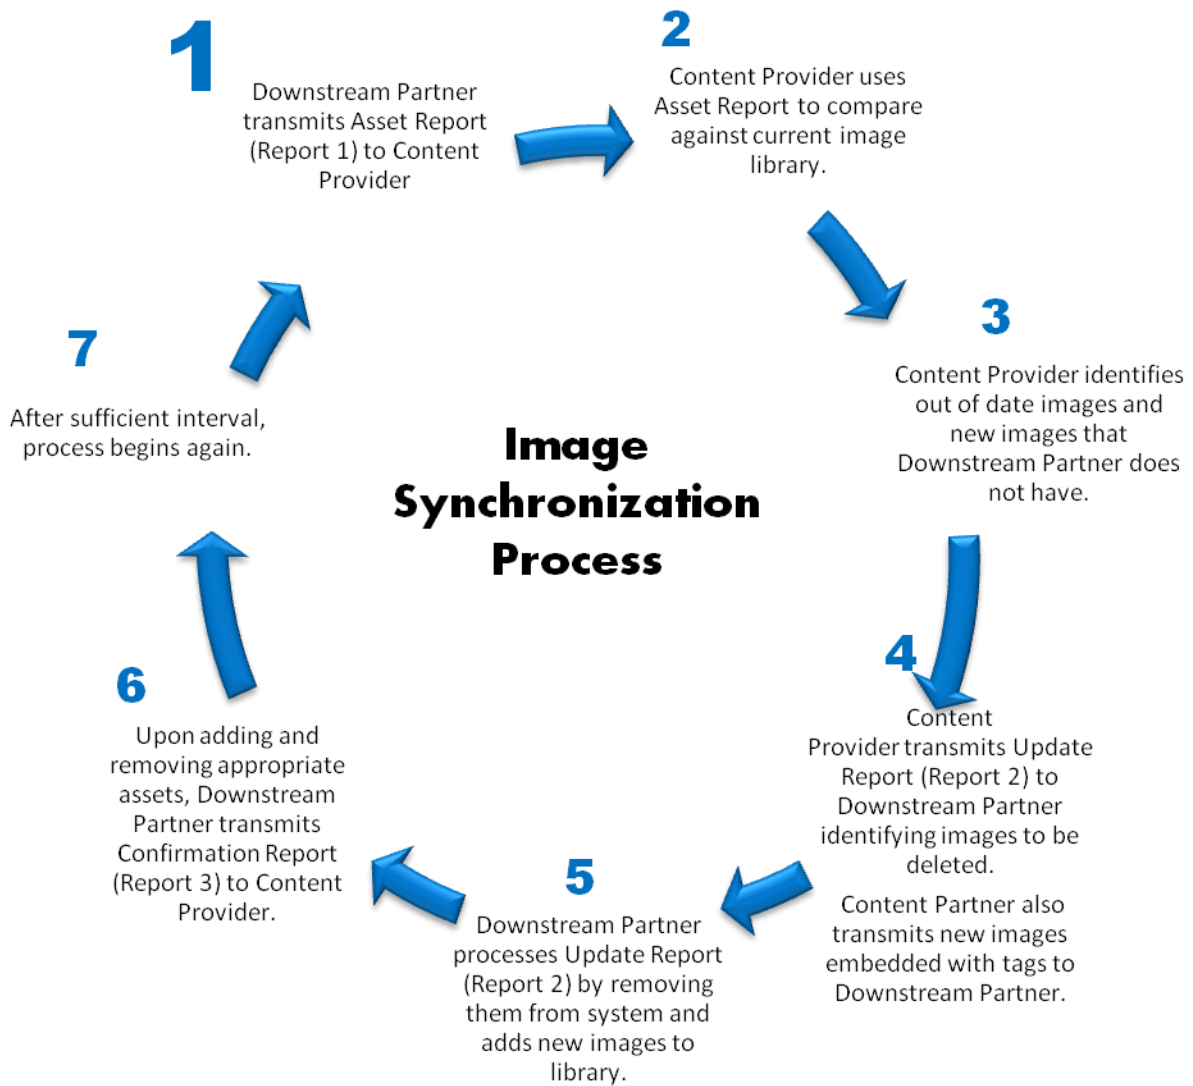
Image Synchronization Process

1

Downstream Partner transmits Asset Report (Report 1) to Content Provider

2

Content Provider uses Asset Report to compare against current image library.

3

Content Provider identifies out of date images and new images that Downstream Partner does not have.

4

Content Provider transmits Update Report (Report 2) to Downstream Partner identifying images to be deleted.

Content Partner also transmits new images embedded with tags to Downstream Partner.

5

Downstream Partner processes Update Report (Report 2) by removing them from system and adds new images to library.

6

Upon adding and removing appropriate assets, Downstream Partner transmits Confirmation Report (Report 3) to Content Provider.

7

After sufficient interval, process begins again.